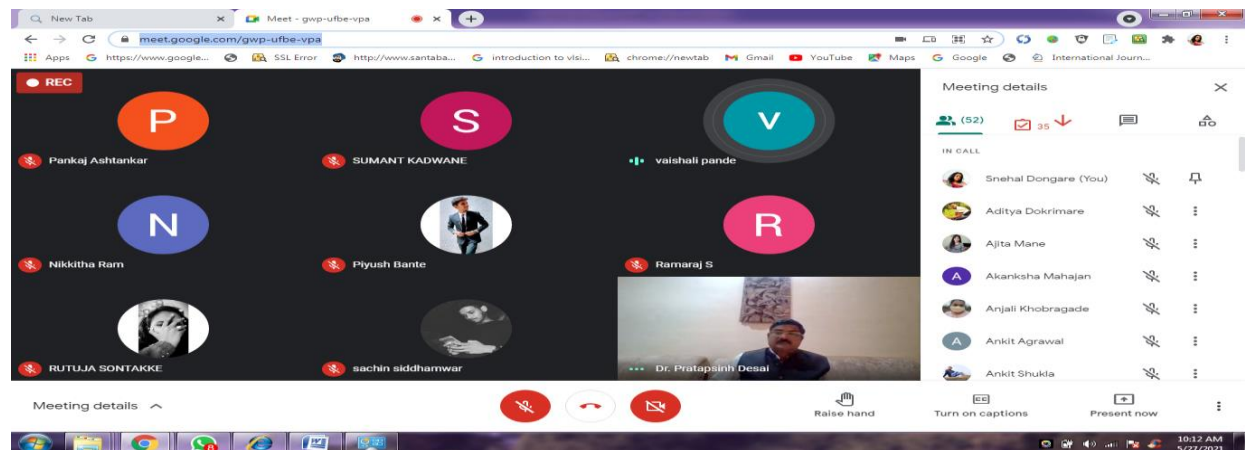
New Tab
Meet - gwp-ufbe-vpa
meet.google.com/gwp-ufbe-vpa
Apps https://www.google... SSL Error http://www.santaba... introduction to vlsi... chrome://newtab Gmail YouTube Maps Google International Journ...

REC

P
Pankaj Ashtankar
S
SUMANT KADWANE
V
vaishali pande
N
Nikkitha Ram
Piyush Bante
R
Ramaraj S
RUTUJA SONTAKKE
sachin siddhamwar
Dr. Pratapsinh Desai

Meeting details
(52) 35
IN CALL
Snehal Dongare (You)
Aditya Dokrimare
Ajita Mane
A
Akanksha Mahajan
Anjali Khobragade
A
Ankit Agrawal
Ankit Shukla

Meeting details
Raise hand
Turn on captions
Present now

10:12 AM
5/27/2021